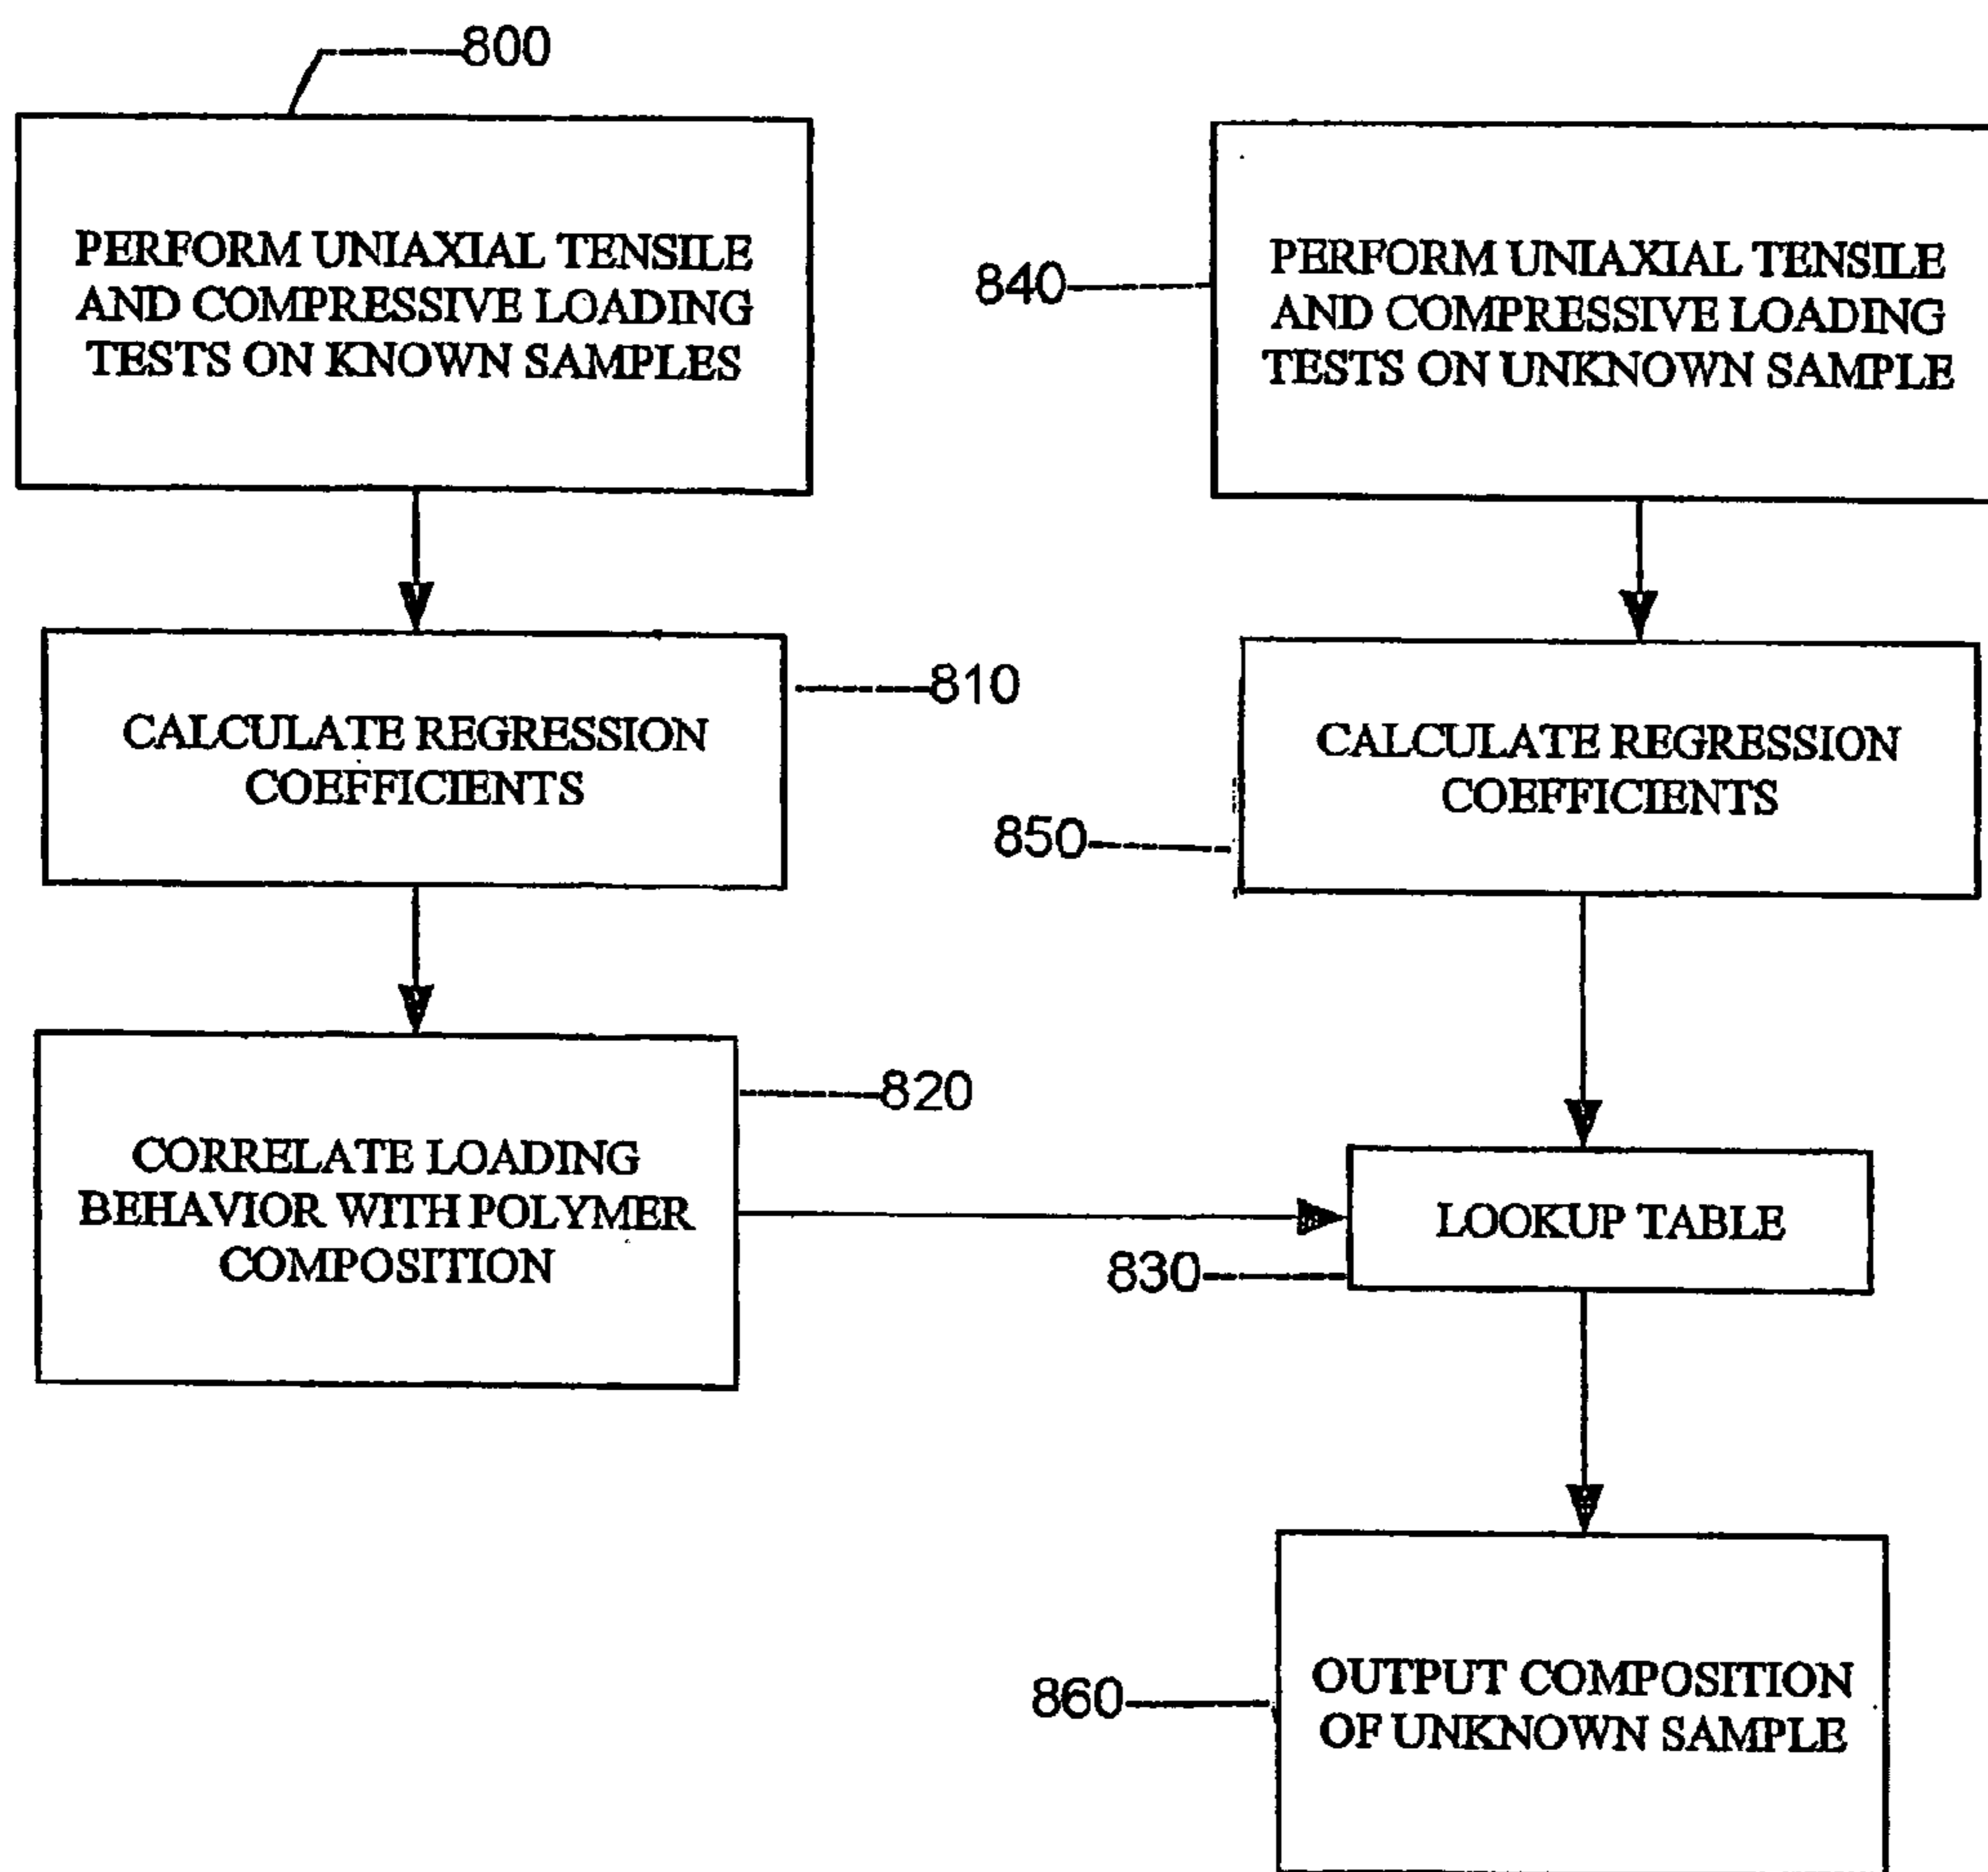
800

PERFORM UNIAXIAL TENSILE AND COMPRESSIVE LOADING TESTS ON KNOWN SAMPLES

840

PERFORM UNIAXIAL TENSILE AND COMPRESSIVE LOADING TESTS ON UNKNOWN SAMPLE

CALCULATE REGRESSION COEFFICIENTS

810

CALCULATE REGRESSION COEFFICIENTS

850

820

CORRELATE LOADING BEHAVIOR WITH POLYMER COMPOSITION

LOOKUP TABLE

830

860

OUTPUT COMPOSITION OF UNKNOWN SAMPLE